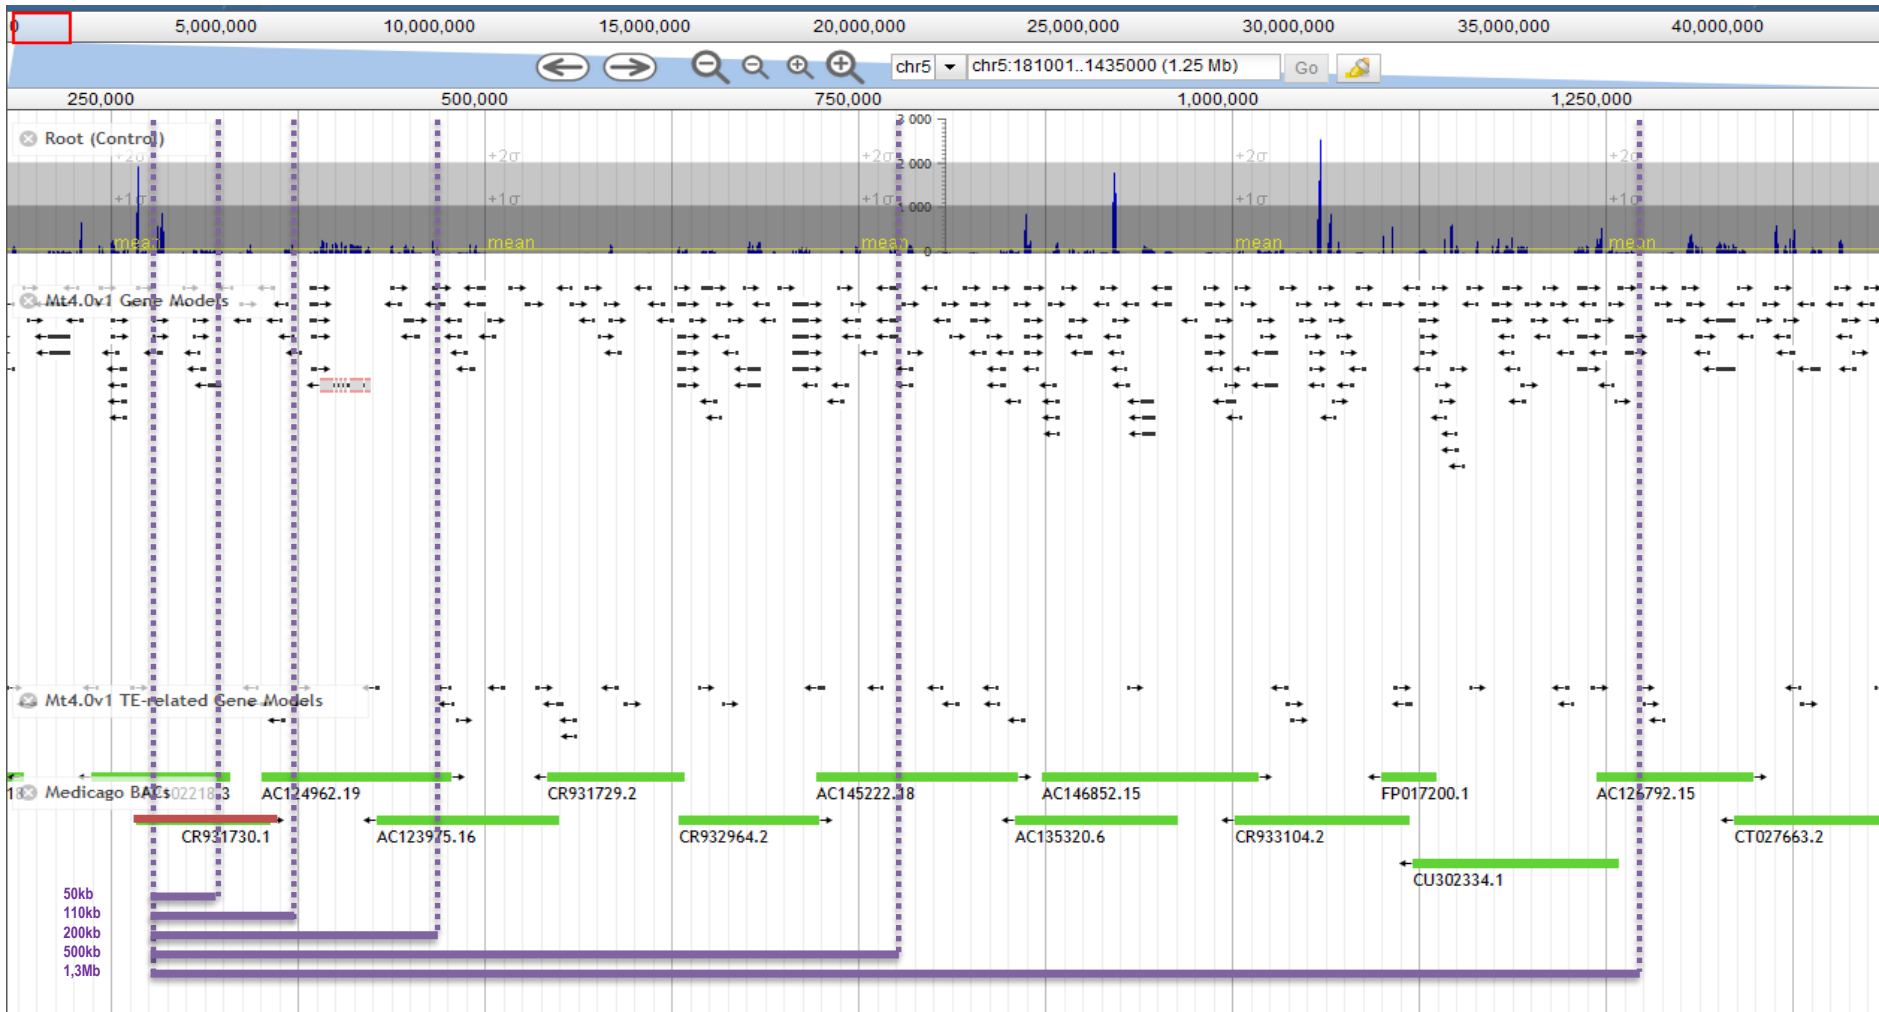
0 5,000,000 10,000,000 15,000,000 20,000,000 25,000,000 30,000,000 35,000,000 40,000,000

chr5 chr5:181001..1435000 (1.25 Mb) Go

250,000 500,000 750,000 1,000,000 1,250,000

Root (Control)

3 000
2 000
1 000
0

+2σ +1σ mean +2σ +1σ mean +2σ +1σ mean +2σ +1σ mean +2σ +1σ mean

Mt4.0v1 Gene Models

Mt4.0v1 TE-related Gene Models

Medicago BACs

AC1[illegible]02218.3 AC124962.19 CR931729.2 AC145222.18 AC146852.15 FP017200.1 AC126792.15

CR931730.1 AC123975.16 CR932964.2 AC135320.6 CR933104.2 CT027663.2

CU302334.1

50kb
110kb
200kb
500kb
1,3Mb